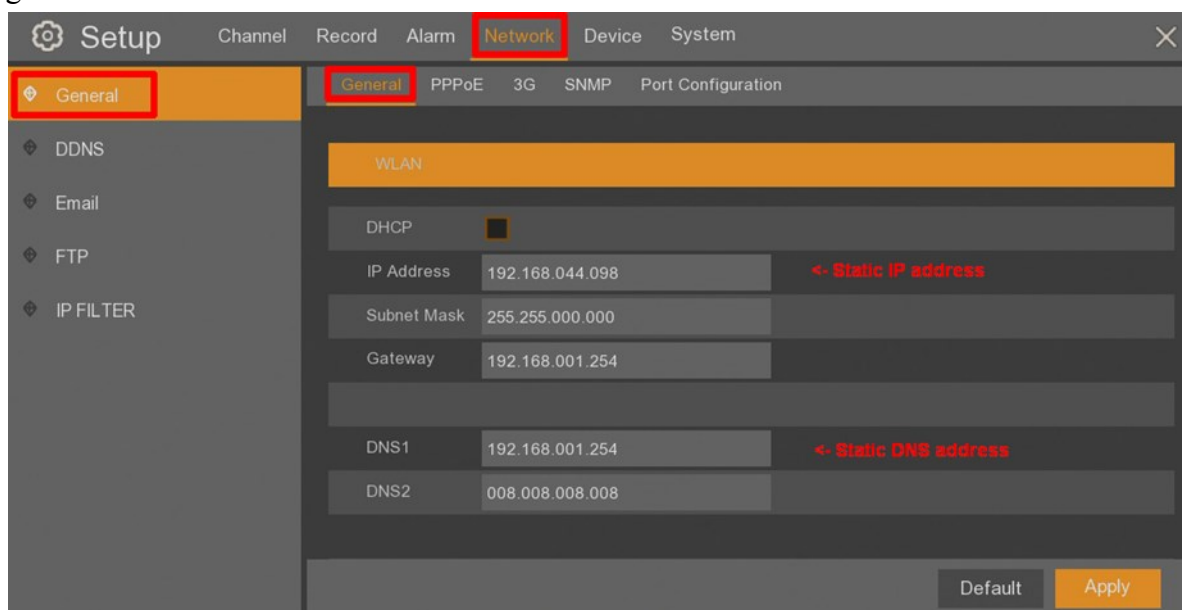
Setup Channel Record Alarm Network Device System

General
DDNS
Email
FTP
IP FILTER

General PPPoE 3G SNMP Port Configuration

WLAN

DHCP

IP Address 192.168.044.098 <- Static IP address

Subnet Mask 255.255.000.000

Gateway 192.168.001.254

DNS1 192.168.001.254 <- Static DNS address

DNS2 008.008.008.008

Default Apply